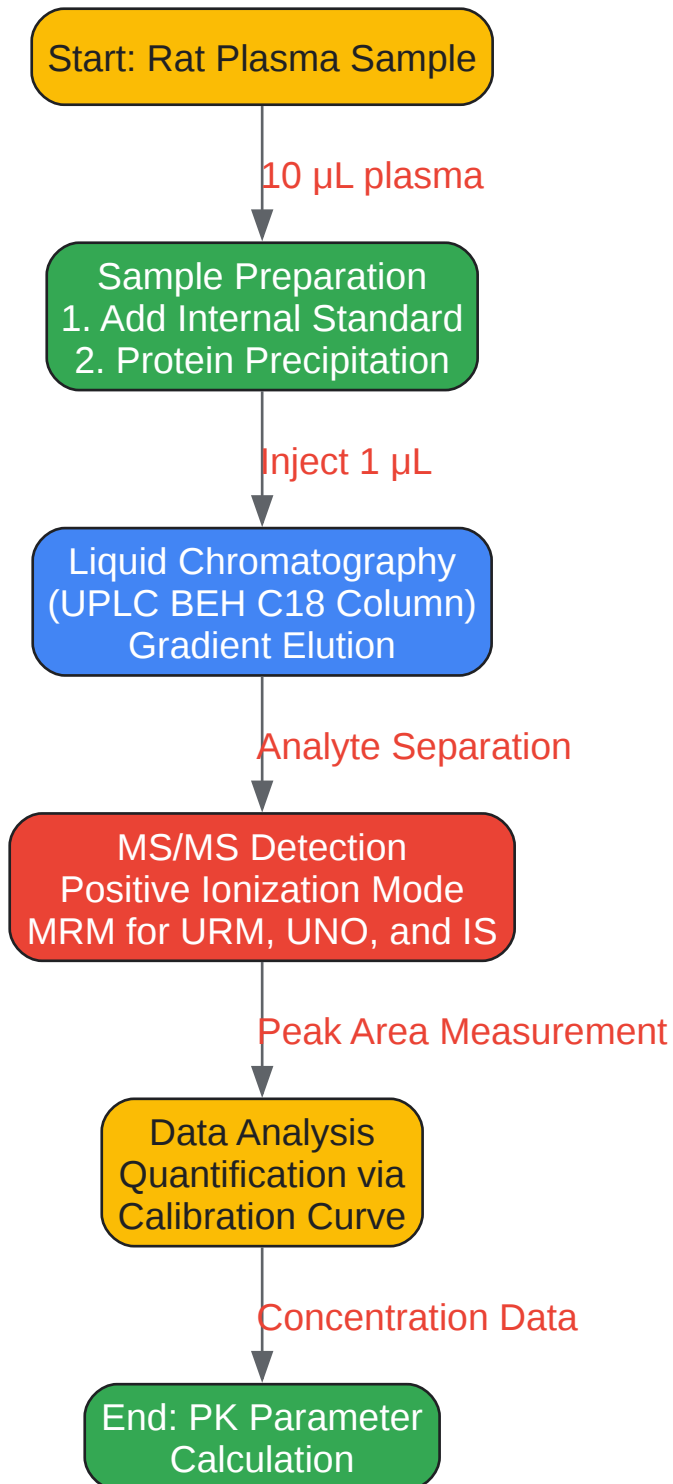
Start: Rat Plasma Sample

10 μL plasma

Sample Preparation
1. Add Internal Standard
2. Protein Precipitation

Inject 1 μL

Liquid Chromatography
(UPLC BEH C18 Column)
Gradient Elution

Analyte Separation

MS/MS Detection
Positive Ionization Mode
MRM for URM, UNO, and IS

Peak Area Measurement

Data Analysis
Quantification via
Calibration Curve

Concentration Data

End: PK Parameter
Calculation